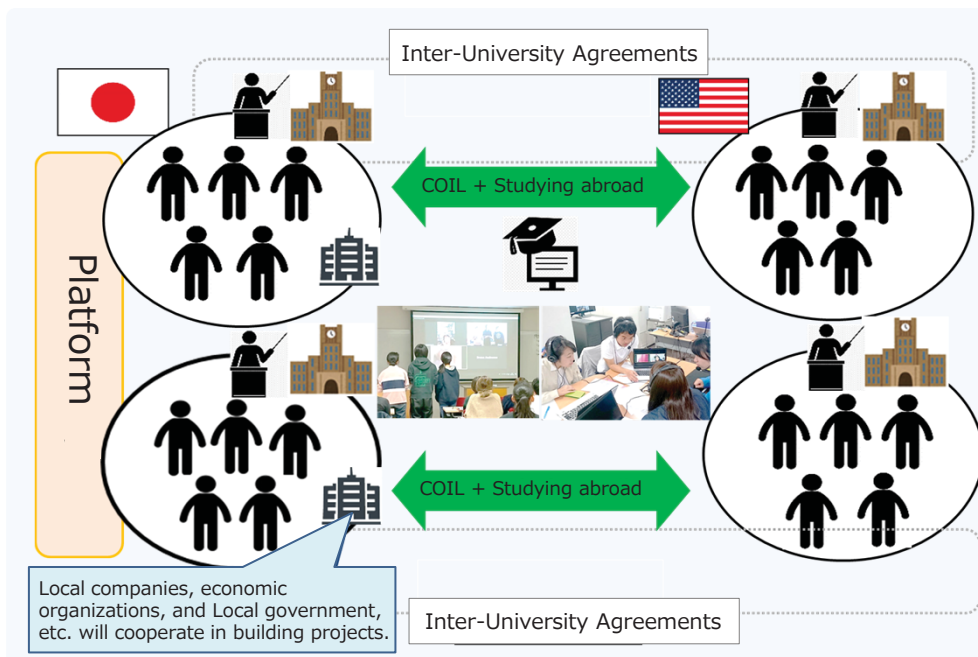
Inter-University Agreements

Platform

COIL + Studying abroad

COIL + Studying abroad

Local companies, economic organizations, and Local government, etc. will cooperate in building projects.

Inter-University Agreements